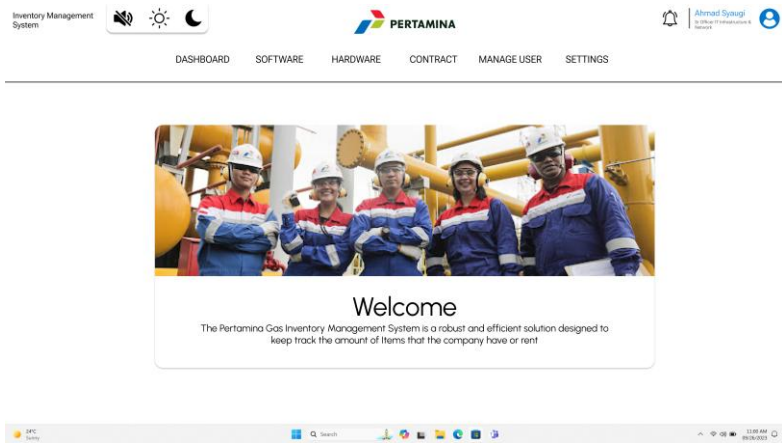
Inventory Management System

PERTAMINA

Ahmad Syaugi
Sr Officer IT Infrastructure & Network

DASHBOARD SOFTWARE HARDWARE CONTRACT MANAGE USER SETTINGS

Welcome

The Pertamina Gas Inventory Management System is a robust and efficient solution designed to keep track the amount of Items that the company have or rent

24°C
Sunny

Search

11:09 AM
09/26/2023